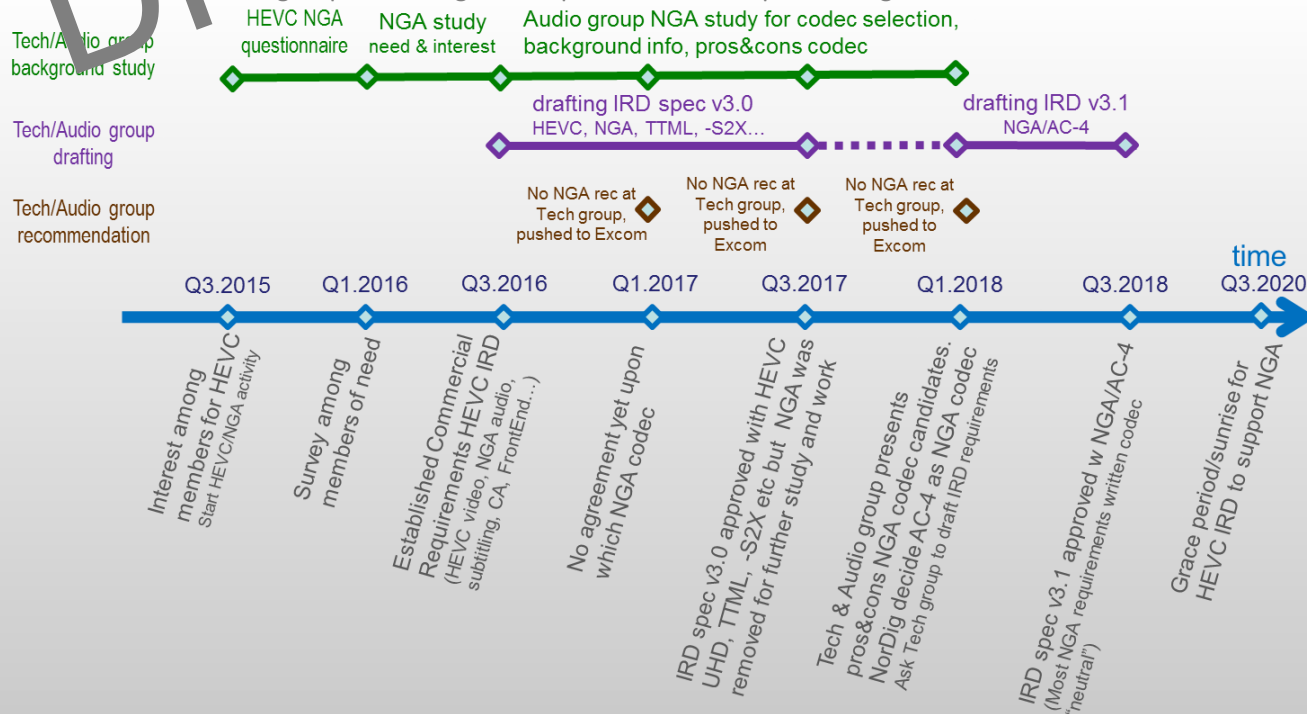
Tech/A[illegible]io group background study

HEVC NGA questionnaire

NGA study need & interest

Audio group NGA study for codec selection, background info, pros&cons codec

Tech/Audio group drafting

drafting IRD spec v3.0
HEVC, NGA, TTML, -S2X…

drafting IRD v3.1
NGA/AC-4

Tech/Audio group recommendation

No NGA rec at Tech group, pushed to Excom

No NGA rec at Tech group, pushed to Excom

No NGA rec at Tech group, pushed to Excom

time

Q3.2015

Q1.2016

Q3.2016

Q1.2017

Q3.2017

Q1.2018

Q3.2018

Q3.2020

Interest among members for HEVC
Start HEVC/NGA activity

Survey among members of need

Established Commercial Requirements HEVC IRD
(HEVC video, NGA audio, subtitling, CA, FrontEnd…)

No agreement yet upon which NGA codec

IRD spec v3.0 approved with HEVC UHD, TTML, -S2X etc but NGA was removed for further study and work

Tech & Audio group presents pros&cons NGA codec candidates. NorDig decide AC-4 as NGA codec
Ask Tech group to draft IRD requirements

IRD spec v3.1 approved w NGA/AC-4
(Most NGA requirements written codec "neutral")

Grace period/sunrise for HEVC IRD to support NGA